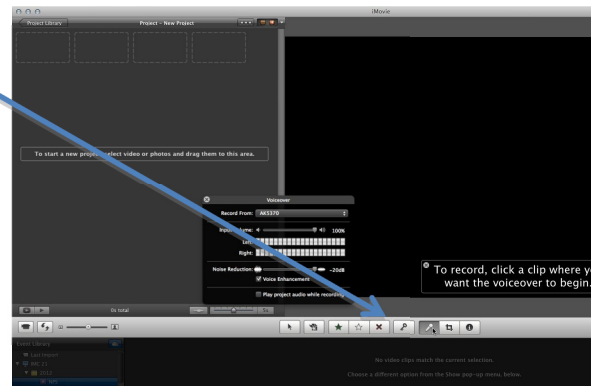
iMovie

Project Library

Project – New Project

To start a new proje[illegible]elect video or photos and drag them to this area.

Voiceover

Record From: AK5370

Input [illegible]ume:

100%

Left:

Right:

Noise Reduction:

-20dB

Voice Enhancement

Play project audio while recording

To record, click a clip where y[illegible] want the voiceover to begin.

0s total

Event Library

Last Import

No video clips match the current selection.

Choose a different option from the Show pop-up menu, below.